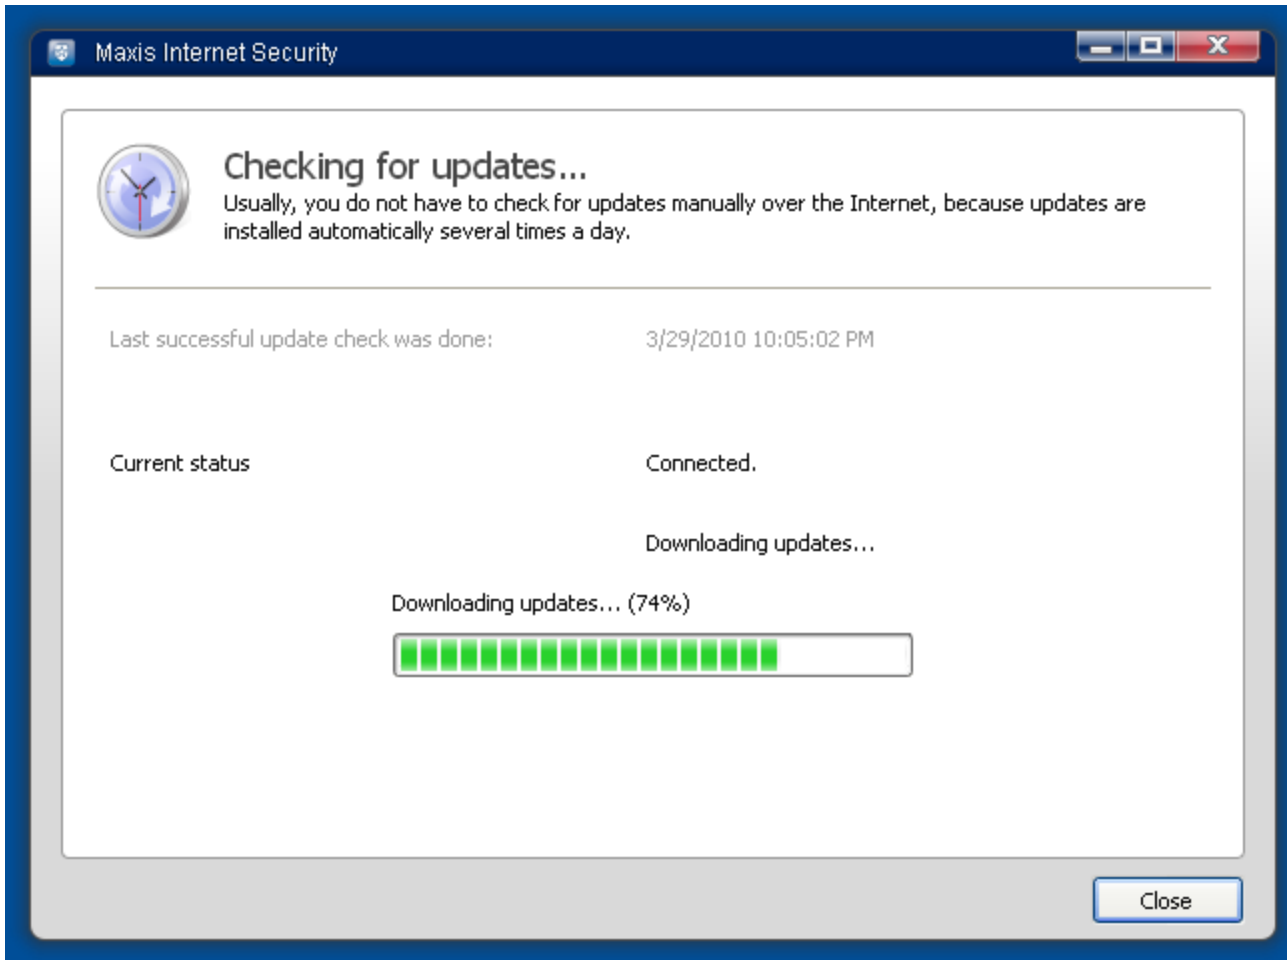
Maxis Internet Security

Checking for updates...

Usually, you do not have to check for updates manually over the Internet, because updates are installed automatically several times a day.

Last successful update check was done: 3/29/2010 10:05:02 PM

Current status Connected.

Downloading updates...

Downloading updates... (74%)

Close